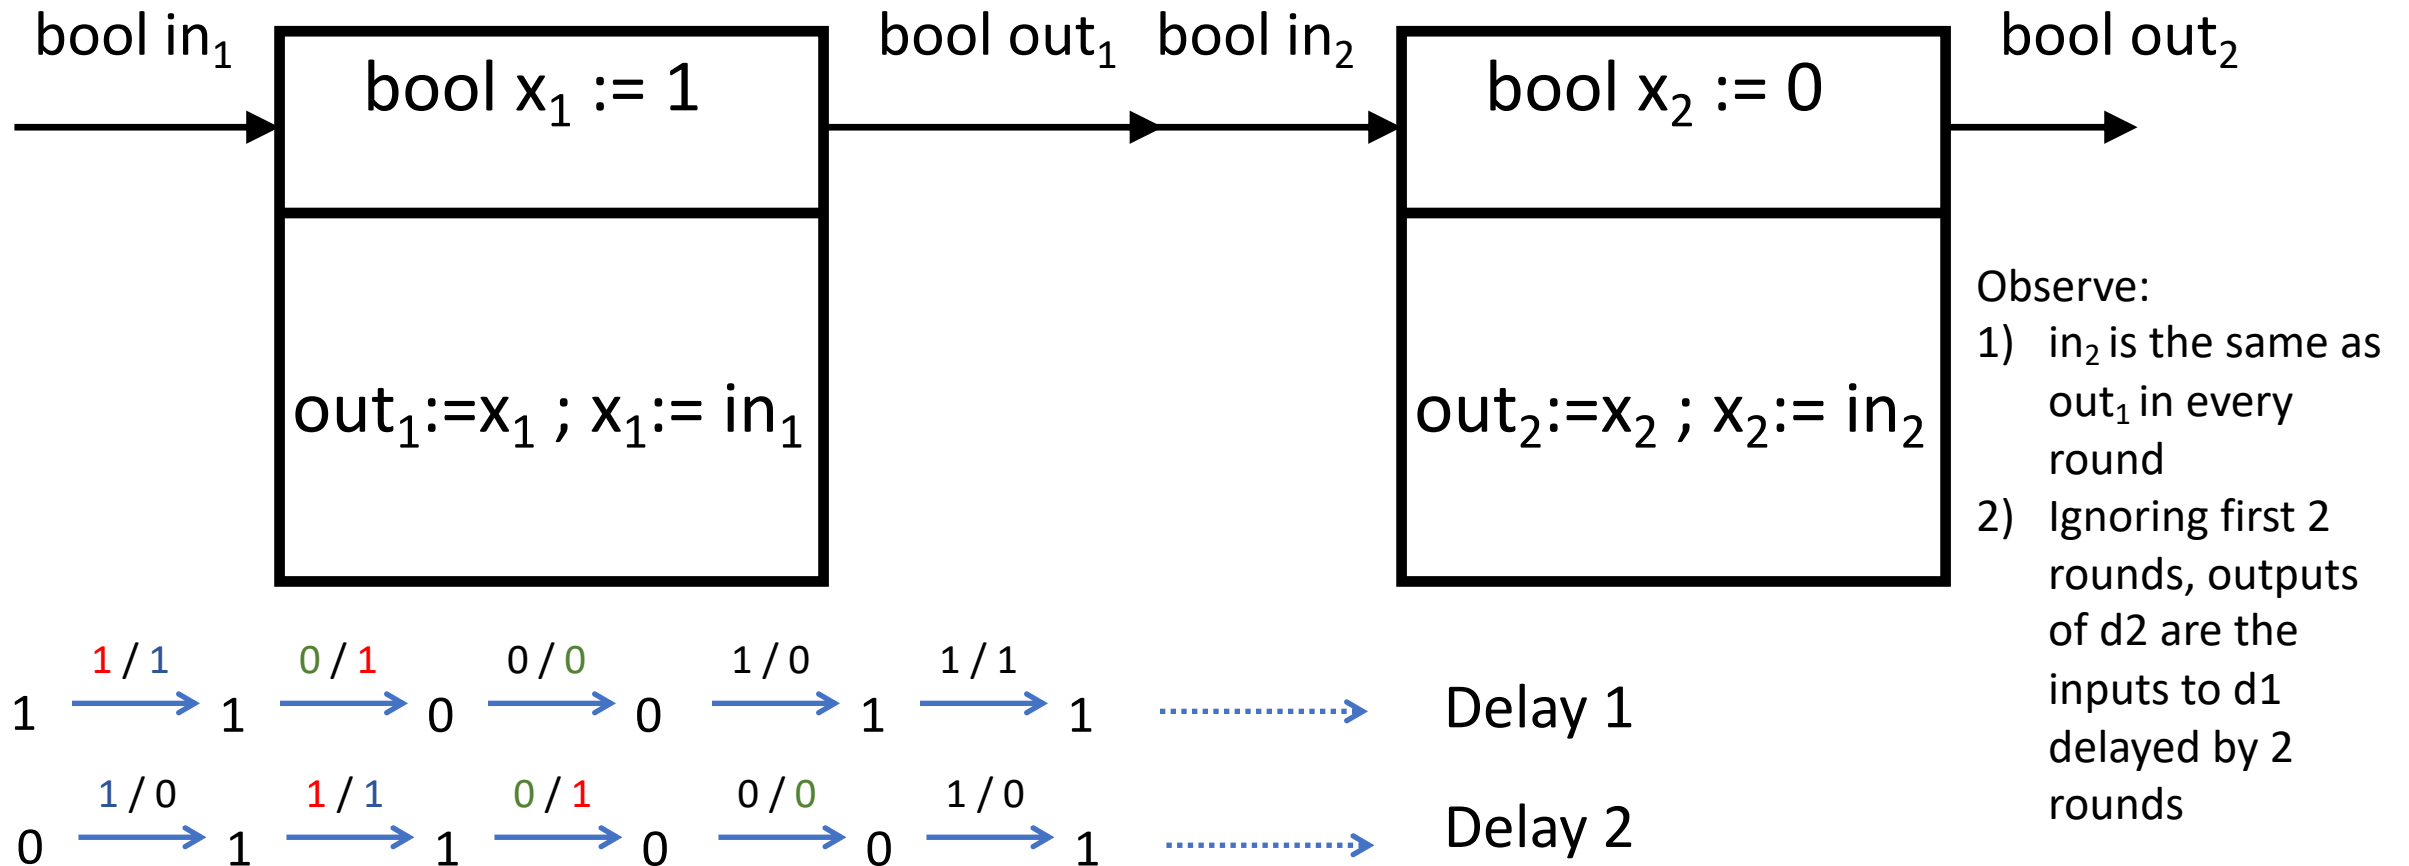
bool $in_1$

bool $x_1$ := 1

$out_1$:=$x_1$ ; $x_1$:= $in_1$

bool $out_1$

bool $in_2$

bool $x_2$ := 0

$out_2$:=$x_2$ ; $x_2$:= $in_2$

bool $out_2$

Observe:
1) $in_2$ is the same as $out_1$ in every round
2) Ignoring first 2 rounds, outputs of d2 are the inputs to d1 delayed by 2 rounds

1 1 / 1 1 0 / 1 0 0 / 0 0 1 / 0 1 1 / 1 1 Delay 1

0 1 / 0 1 1 / 1 1 0 / 1 0 0 / 0 0 1 / 0 1 Delay 2